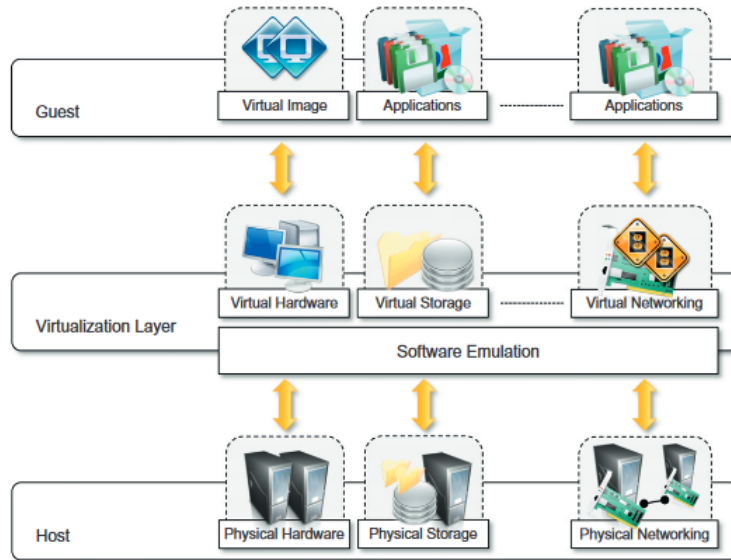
Guest

Virtual Image

Applications

Applications

Virtualization Layer

Virtual Hardware

Virtual Storage

Virtual Networking

Software Emulation

Host

Physical Hardware

Physical Storage

Physical Networking